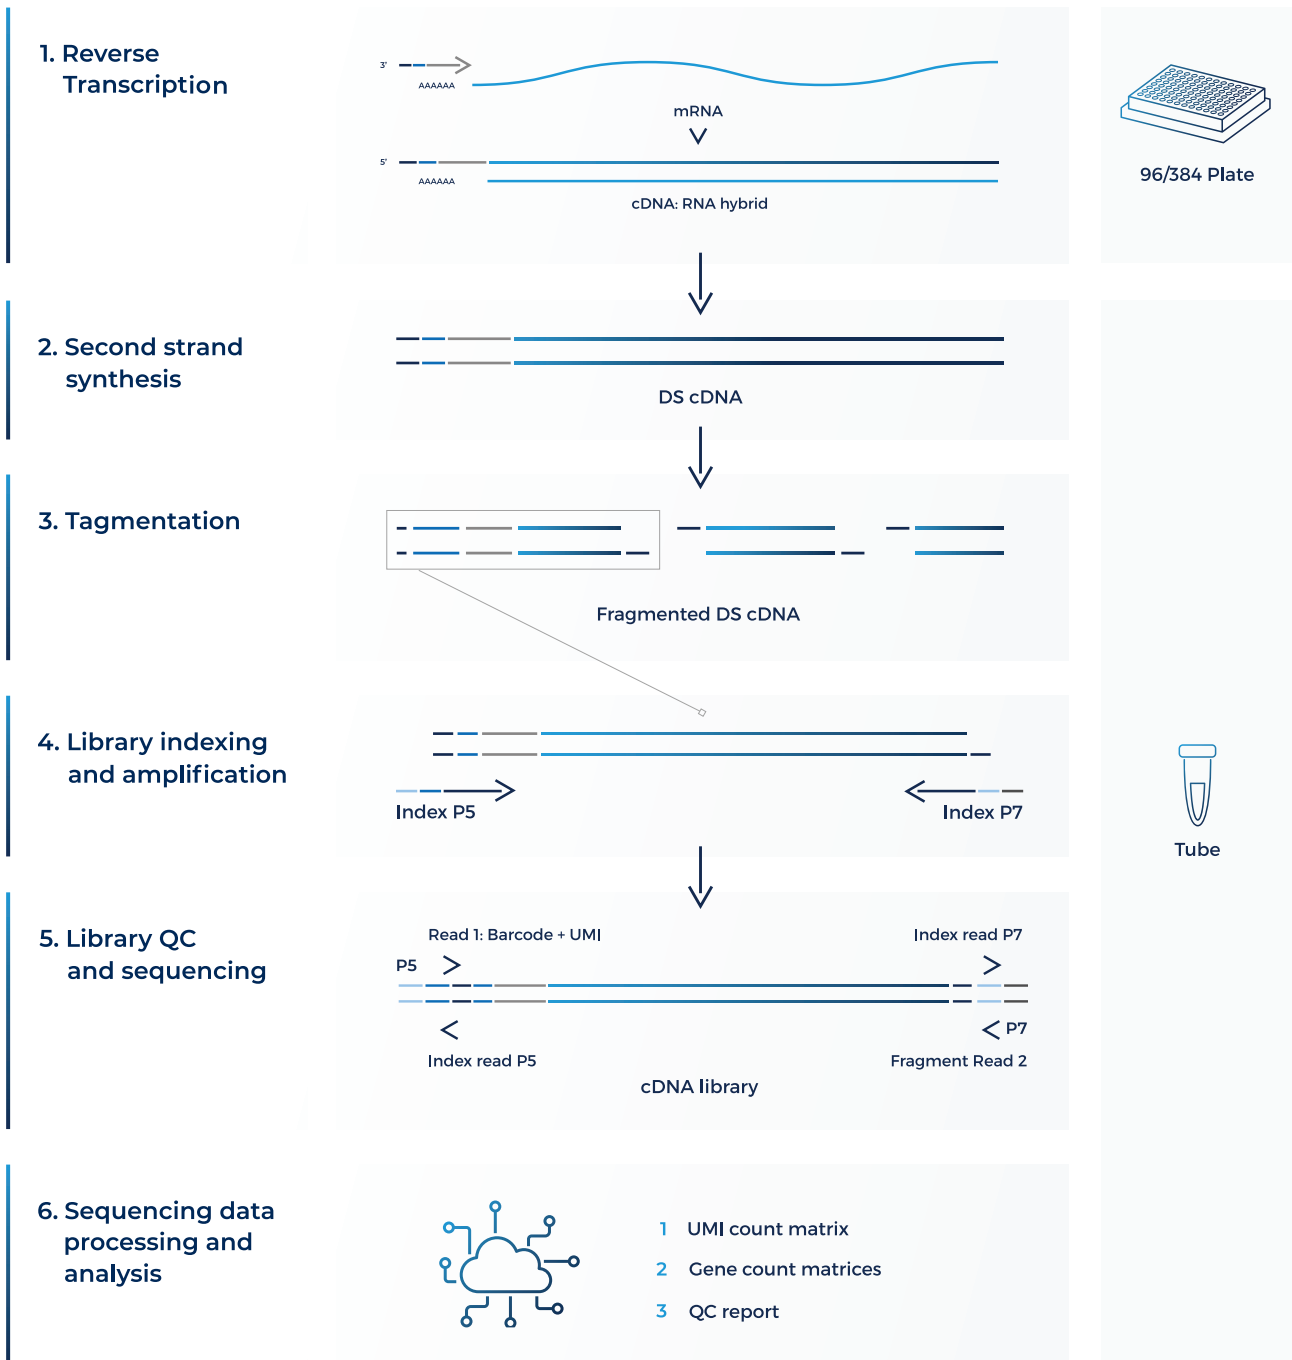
1. Reverse Transcription

3'

AAAAAA

mRNA

5'

AAAAAA

cDNA: RNA hybrid

96/384 Plate

2. Second strand synthesis

DS cDNA

3. Tagmentation

Fragmented DS cDNA

4. Library indexing and amplification

Index P5

Index P7

Tube

5. Library QC and sequencing

Read 1: Barcode + UMI

Index read P7

P5

P7

Index read P5

Fragment Read 2

cDNA library

6. Sequencing data processing and analysis

1 UMI count matrix

2 Gene count matrices

3 QC report